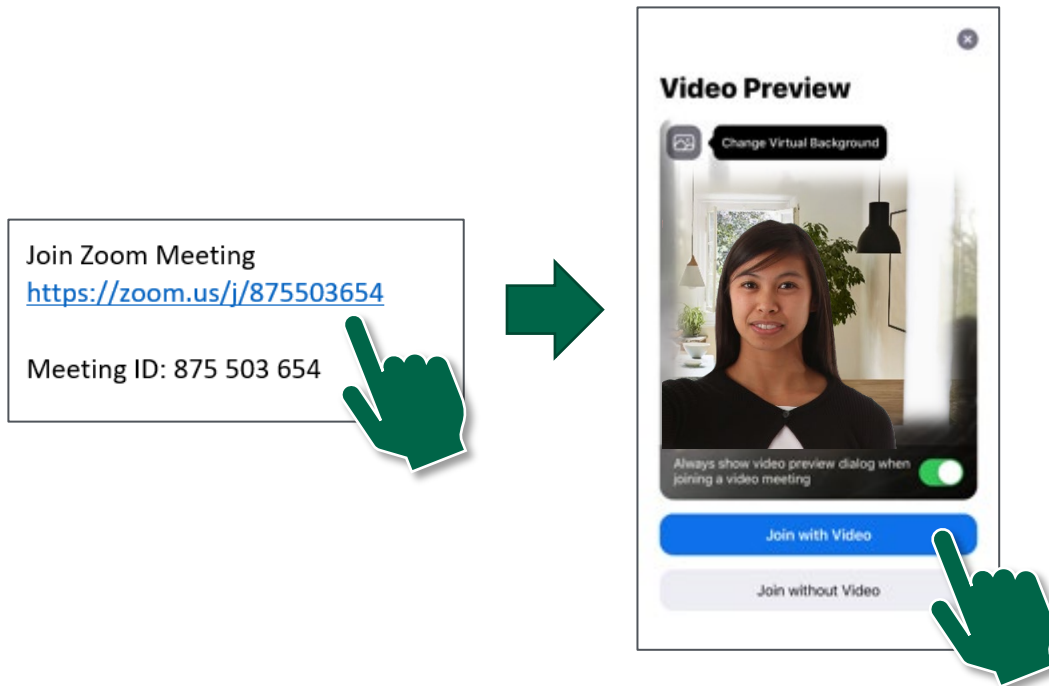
Join Zoom Meeting
https://zoom.us/j/875503654

Meeting ID: 875 503 654

Video Preview

Change Virtual Background

Always show video preview dialog when joining a video meeting

Join with Video

Join without Video